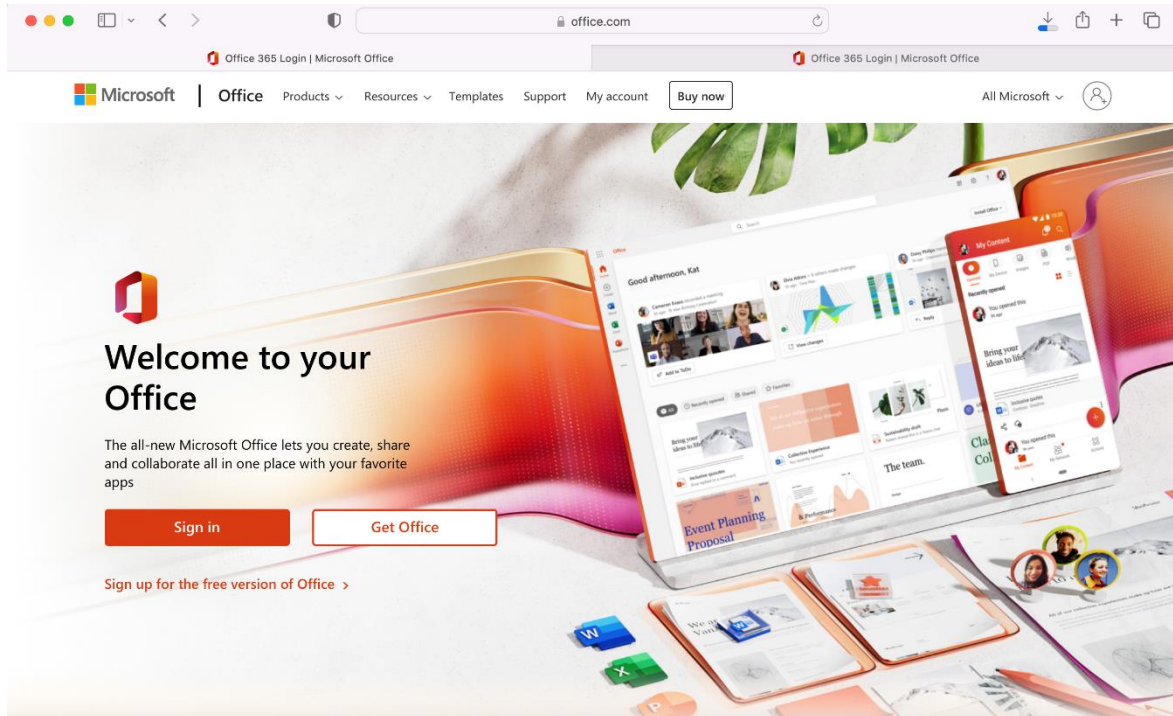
office.com

Office 365 Login | Microsoft Office

Office 365 Login | Microsoft Office

Microsoft | Office Products Resources Templates Support My account Buy now

All Microsoft

Welcome to your Office

The all-new Microsoft Office lets you create, share and collaborate all in one place with your favorite apps

Sign in

Get Office

Sign up for the free version of Office >

Good afternoon, Kat

My Content

Bring your ideas to life

Event Planning Proposal

The team.